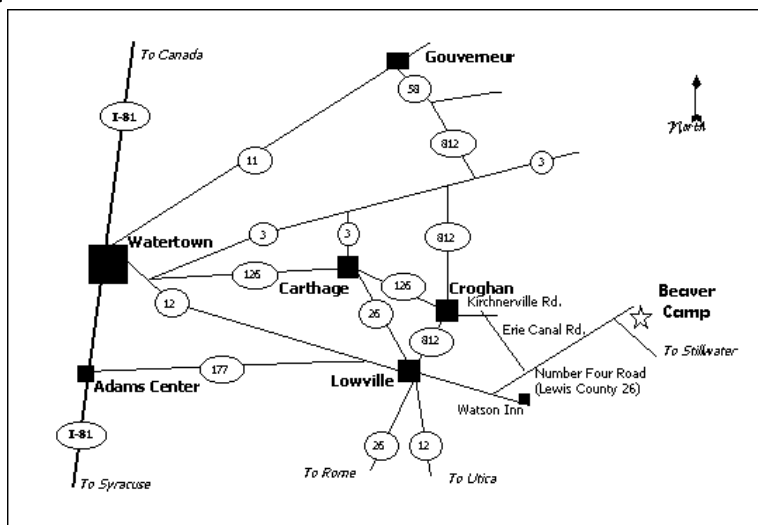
To Canada

Gouverneur

58

I-81

North

812

11

3

812

Watertown

3

3

126

Croghan

Carthage

126

Beaver Camp

Kirchnerville Rd.

12

26

Erie Canal Rd.

812

To Stillwater

Number Four Road (Lewis County 26)

177

Lowville

Adams Center

Watson Inn

I-81

26

12

To Rome

To Utica

To Syracuse